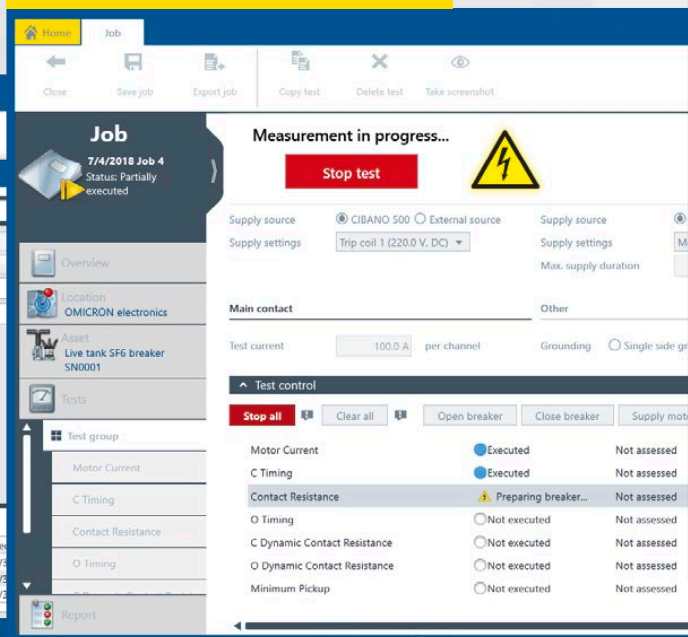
Home Job

Close Save job Export job Copy test Delete test Take screenshot

Job
7/4/2018 Job 4
Status: Partially executed

Overview
Location
OMICRON electronics
Asset
Live tank SF6 breaker
SN0001
Tests
Test group
Motor Current
C Timing
Contact Resistance
O Timing
Report

Measurement in progress...
Stop test

Supply source CIBANO 500 External source
Supply settings Trip coil 1 (220.0 V, DC)
Supply source
Supply settings
Max. supply duration

Main contact
Other
Test current 100.0 A per channel
Grounding Single side gr

Test control
Stop all Clear all Open breaker Close breaker Supply mot

| | | |
|---|---|---|
| Motor Current | Executed | Not assessed |
| C Timing | Executed | Not assessed |
| Contact Resistance | Preparing breaker... | Not assessed |
| O Timing | Not executed | Not assessed |
| C Dynamic Contact Resistance | Not executed | Not assessed |
| O Dynamic Contact Resistance | Not executed | Not assessed |
| Minimum Pickup | Not executed | Not assessed |